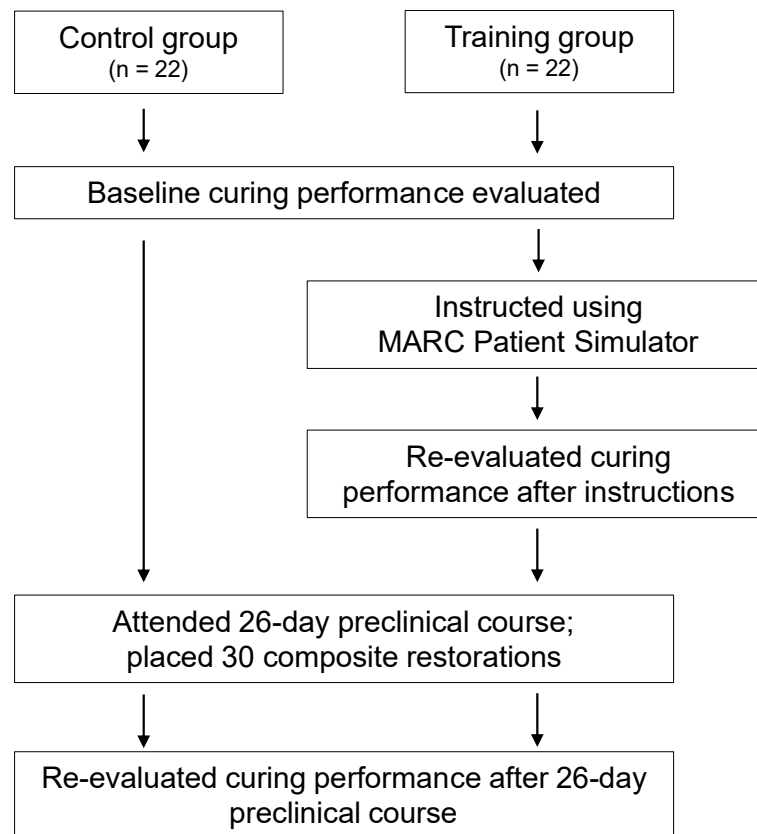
Control group
(n = 22)

Training group
(n = 22)

Baseline curing performance evaluated

Instructed using
MARC Patient Simulator

Re-evaluated curing
performance after instructions

Attended 26-day preclinical course;
placed 30 composite restorations

Re-evaluated curing performance after 26-day
preclinical course